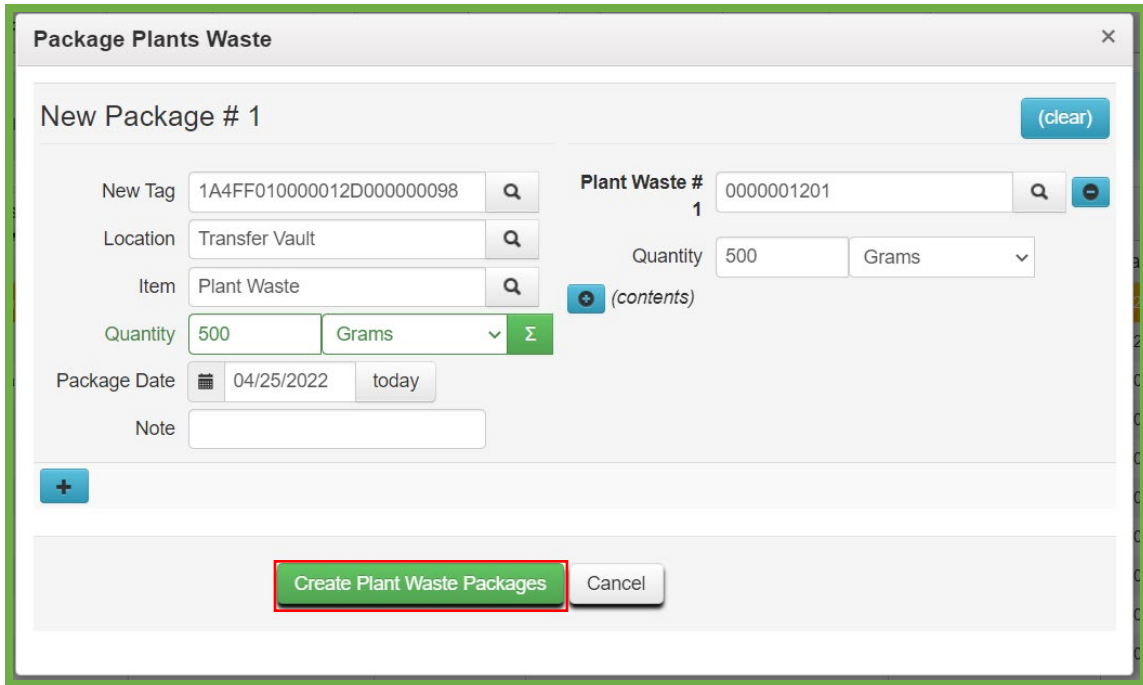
Package Plants Waste ×

New Package # 1

(clear)

New Tag 1A4FF010000012D000000098

Location Transfer Vault

Item Plant Waste

Quantity 500 Grams Σ

Package Date 04/25/2022 today

Note

Plant Waste # 1 0000001201

Quantity 500 Grams

(contents)

+

Create Plant Waste Packages Cancel